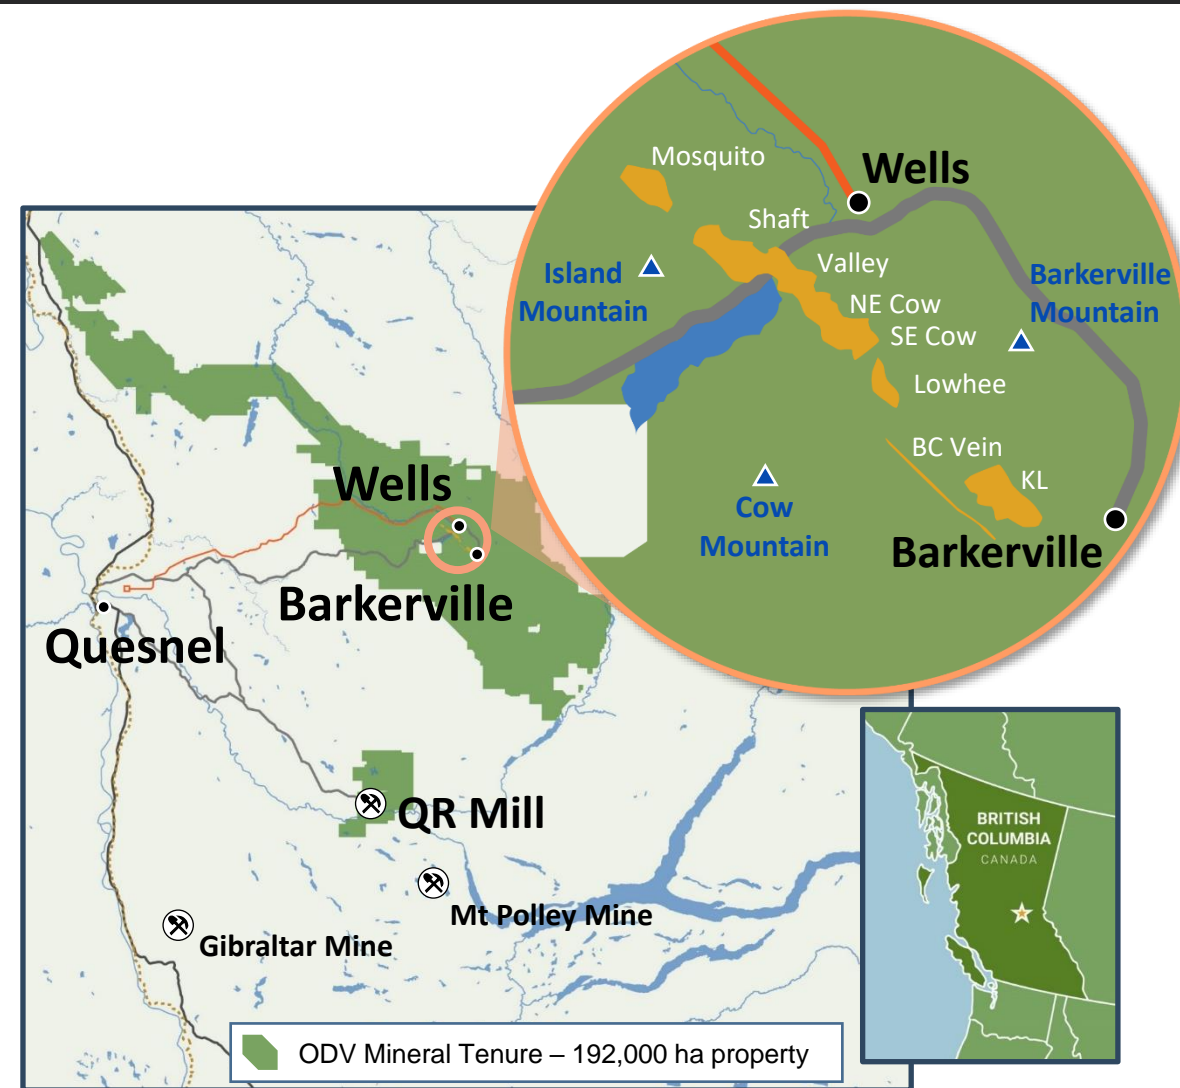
Mosquito
Wells
Shaft
Island Mountain
Valley
Barkerville Mountain
NE Cow
SE Cow
Lowhee
BC Vein
KL
Cow Mountain
Barkerville

Wells
Barkerville
Quesnel
QR Mill
Mt Polley Mine
Gibraltar Mine

BRITISH COLUMBIA
CANADA

ODV Mineral Tenure – 192,000 ha property